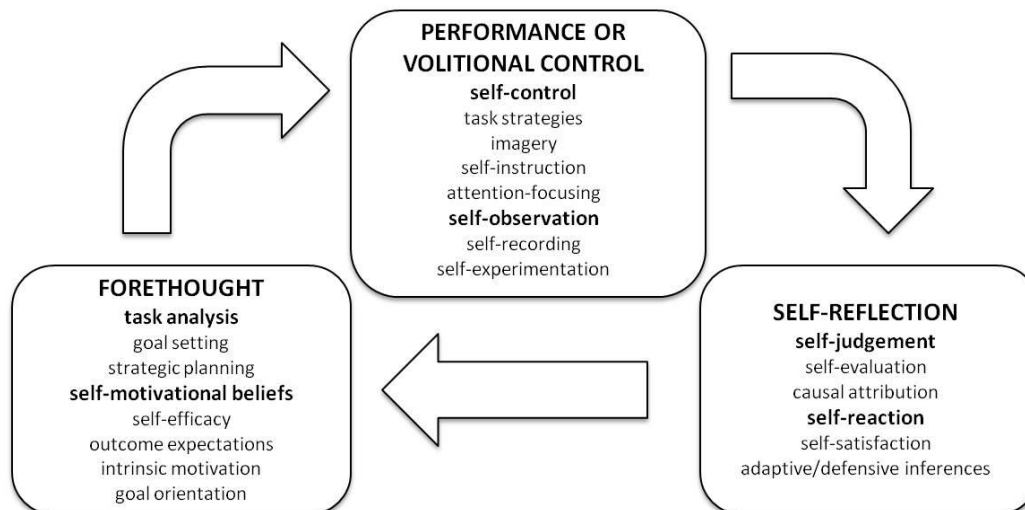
PERFORMANCE OR VOLITIONAL CONTROL
self-control
task strategies
imagery
self-instruction
attention-focusing
self-observation
self-recording
self-experimentation

FORETHOUGHT
task analysis
goal setting
strategic planning
self-motivational beliefs
self-efficacy
outcome expectations
intrinsic motivation
goal orientation

SELF-REFLECTION
self-judgement
self-evaluation
causal attribution
self-reaction
self-satisfaction
adaptive/defensive inferences